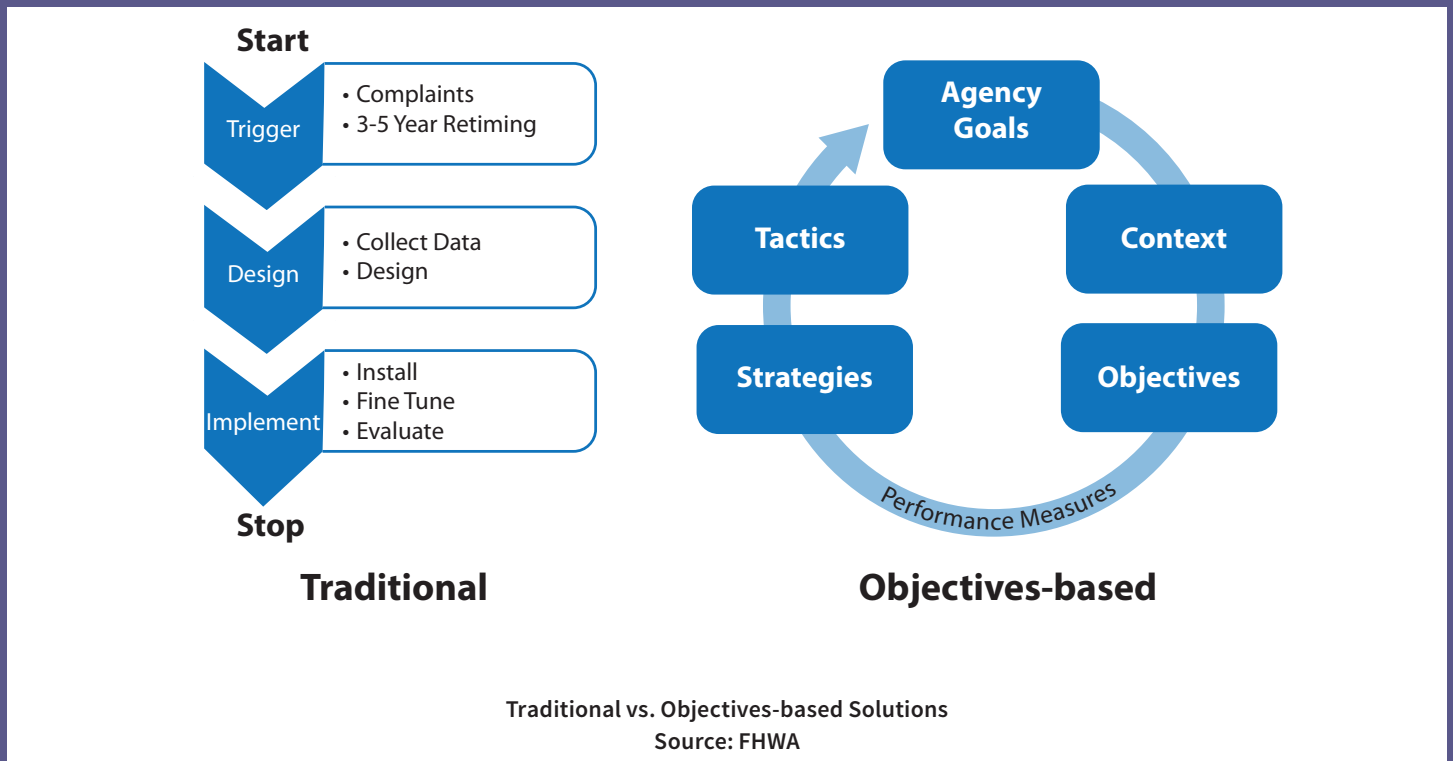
Start

Trigger
• Complaints
• 3-5 Year Retiming

Design
• Collect Data
• Design

Implement
• Install
• Fine Tune
• Evaluate

Stop

Traditional

Agency Goals

Context

Objectives

Performance Measures

Strategies

Tactics

Objectives-based

Traditional vs. Objectives-based Solutions
Source: FHWA